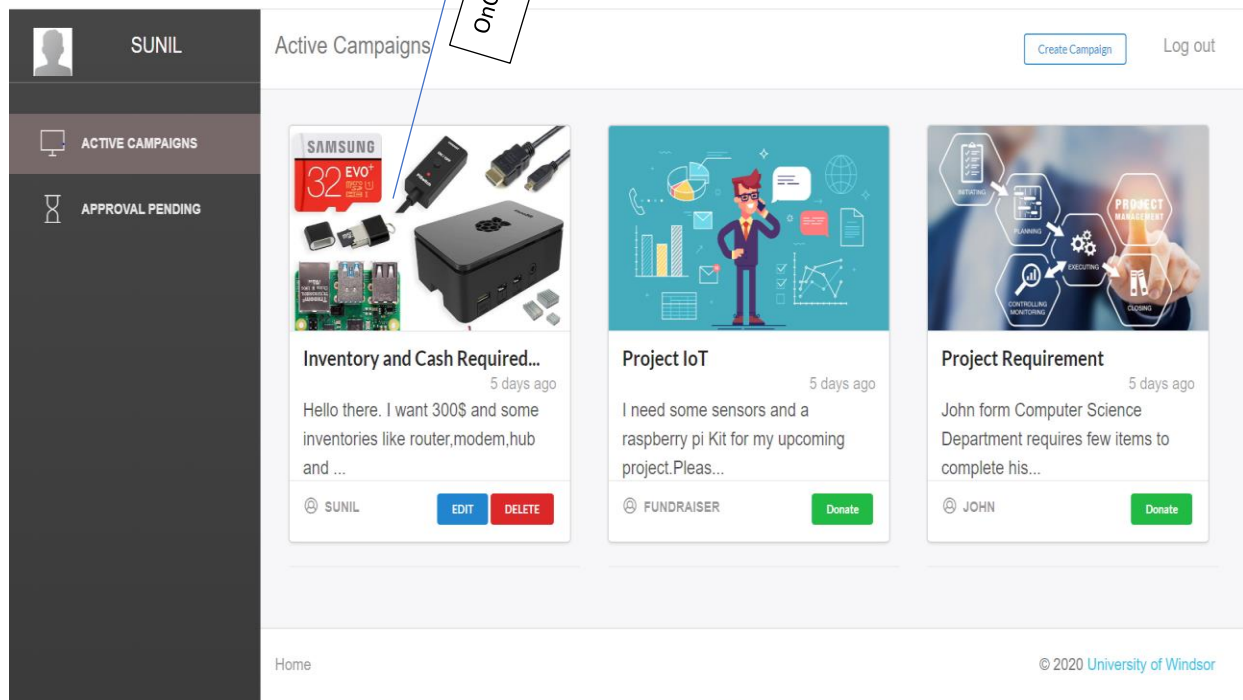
SUNIL

ACTIVE CAMPAIGNS

APPROVAL PENDING

Active Campaigns

On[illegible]

Create Campaign

Log out

SAMSUNG 32 EVO+

Inventory and Cash Required...

5 days ago

Hello there. I want 300$ and some inventories like router,modem,hub and ...

SUNIL

EDIT

DELETE

Project IoT

5 days ago

I need some sensors and a raspberry pi Kit for my upcoming project.Pleas...

FUNDRAISER

Donate

INITIATING

PLANNING

EXECUTING

CONTROLLING MONITORING

CLOSING

PROJECT MANAGEMENT

Project Requirement

5 days ago

John form Computer Science Department requires few items to complete his...

JOHN

Donate

Home

© 2020 University of Windsor